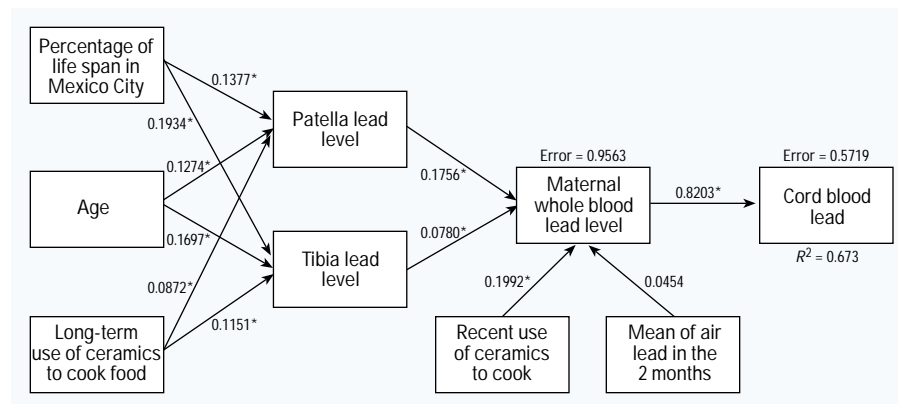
Percentage of life span in Mexico City

0.1377*

0.1934*

Patella lead level

0.1274*

Age

0.1697*

0.0872*

Tibia lead level

0.1151*

Long-term use of ceramics to cook food

0.1756*

0.0780*

Error = 0.9563

Maternal whole blood lead level

0.8203*

Error = 0.5719

Cord blood lead

$R^2$ = 0.673

0.1992*

0.0454

Recent use of ceramics to cook

Mean of air lead in the 2 months